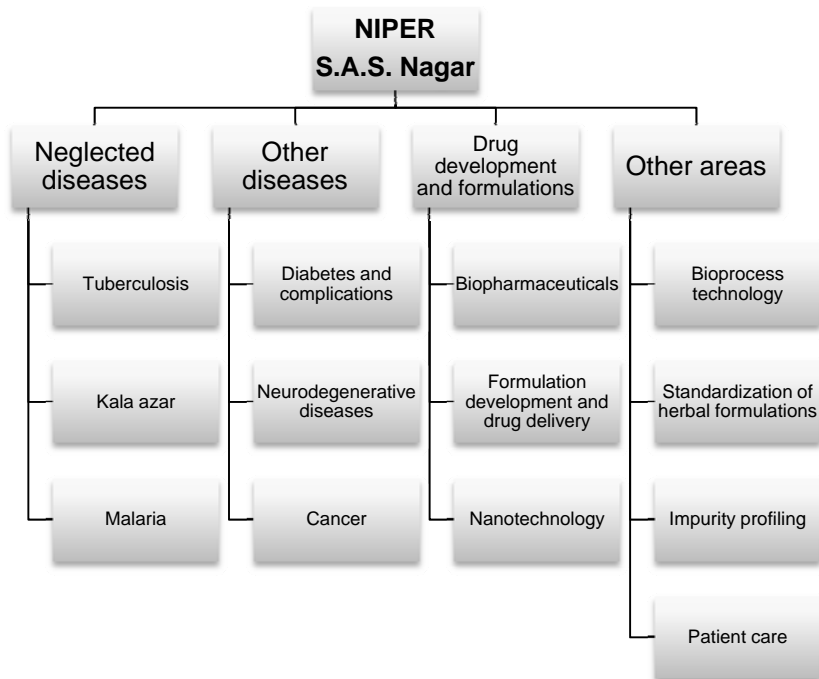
NIPER
S.A.S. Nagar

Neglected diseases

Tuberculosis

Kala azar

Malaria

Other diseases

Diabetes and complications

Neurodegenerative diseases

Cancer

Drug development and formulations

Biopharmaceuticals

Formulation development and drug delivery

Nanotechnology

Other areas

Bioprocess technology

Standardization of herbal formulations

Impurity profiling

Patient care